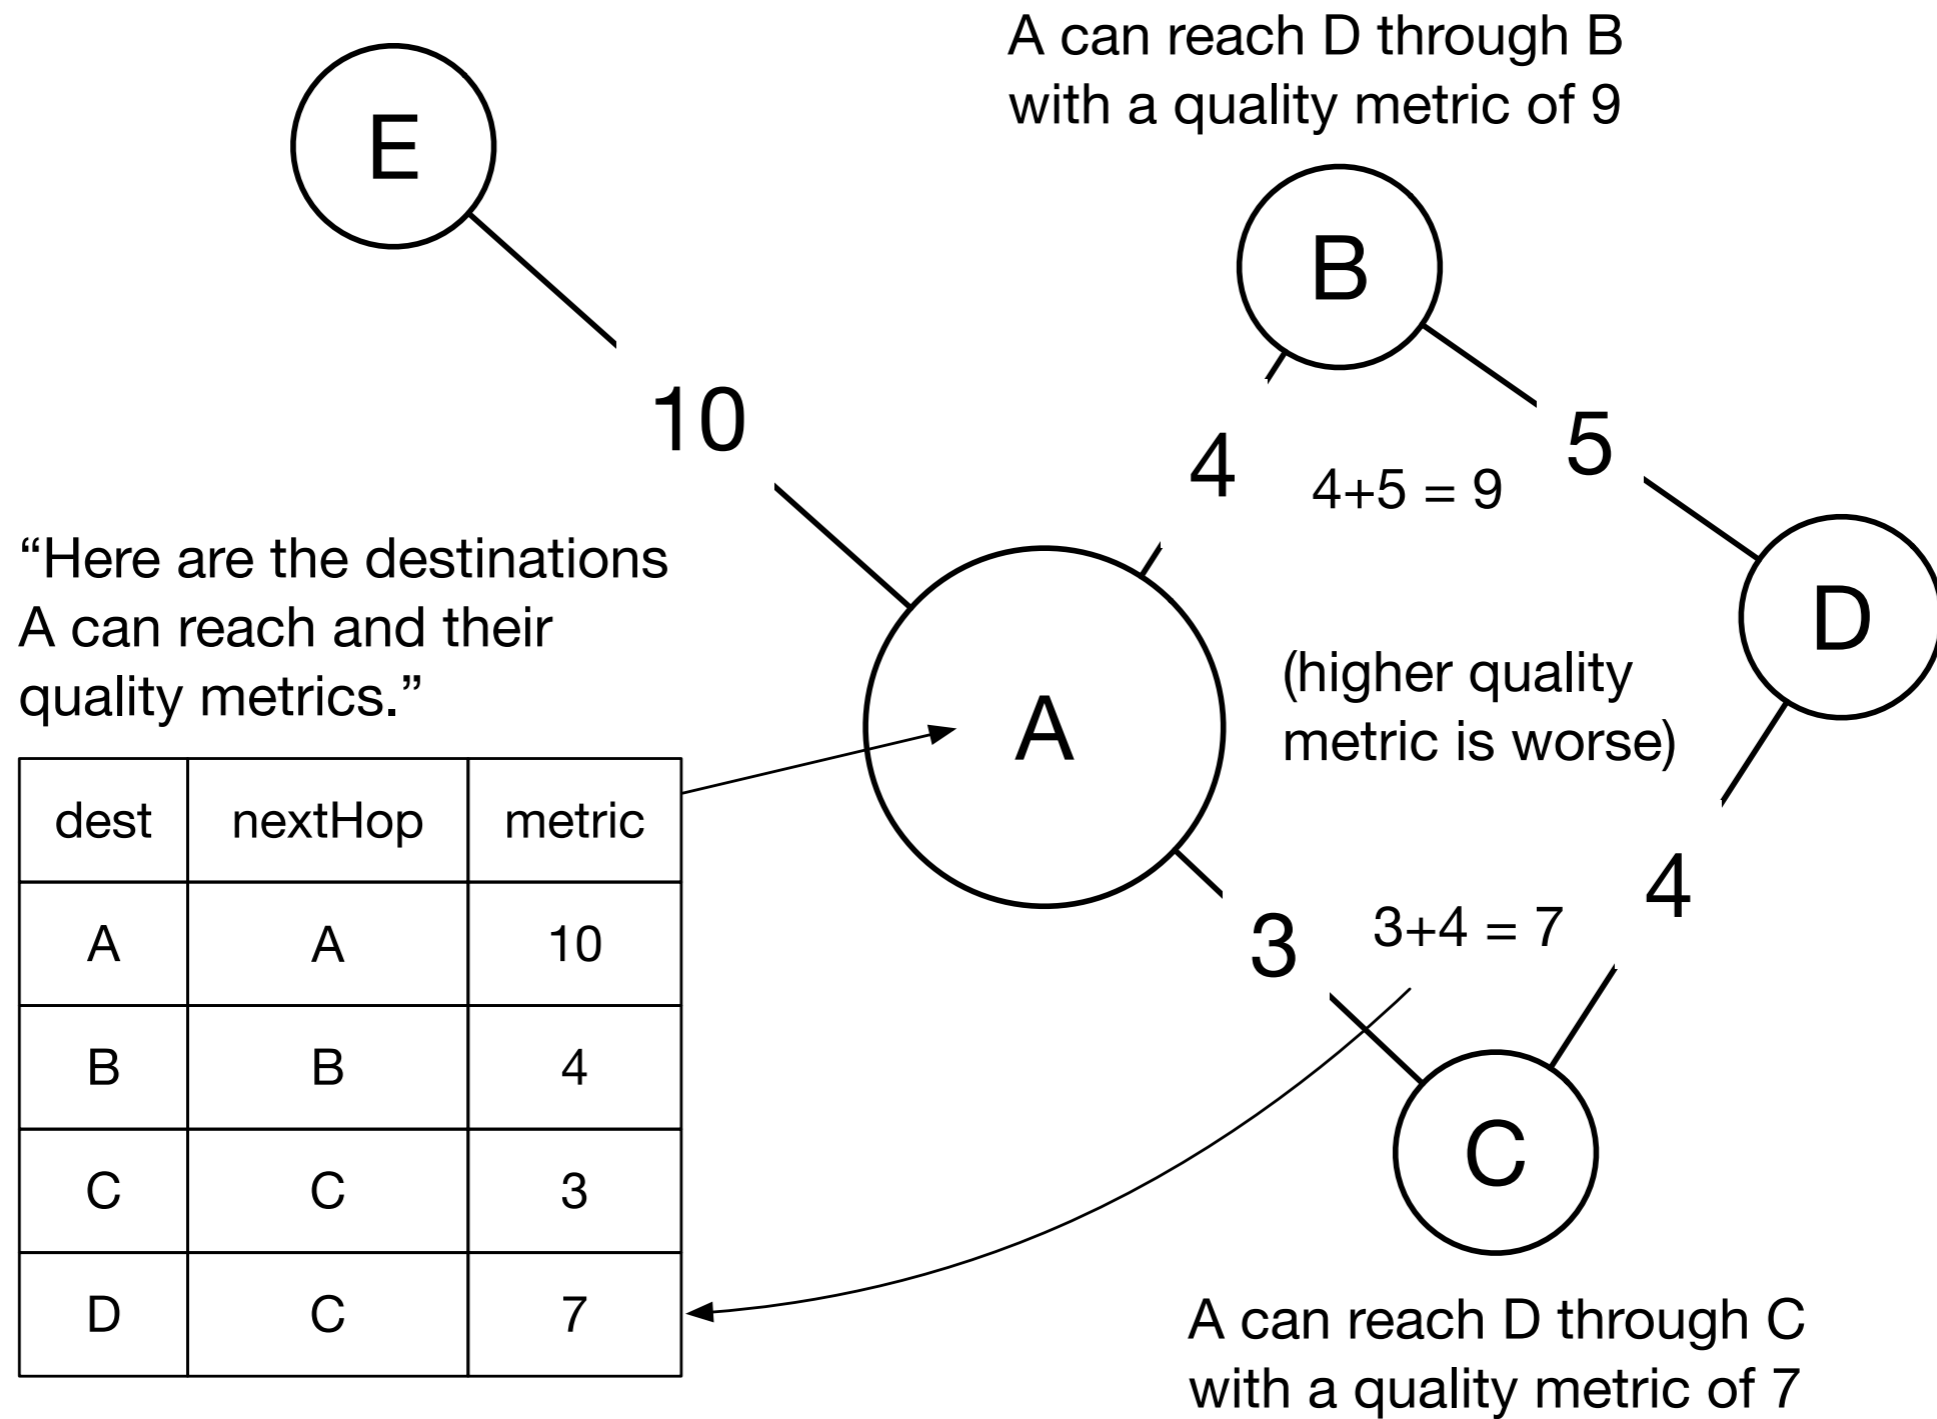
A can reach D through B with a quality metric of 9

E

B

10

4

4+5 = 9

5

"Here are the destinations A can reach and their quality metrics."

D

A

(higher quality metric is worse)

| dest | nextHop | metric |
|---|---|---|
| A | A | 10 |
| B | B | 4 |
| C | C | 3 |
| D | C | 7 |

4

3

3+4 = 7

C

A can reach D through C with a quality metric of 7